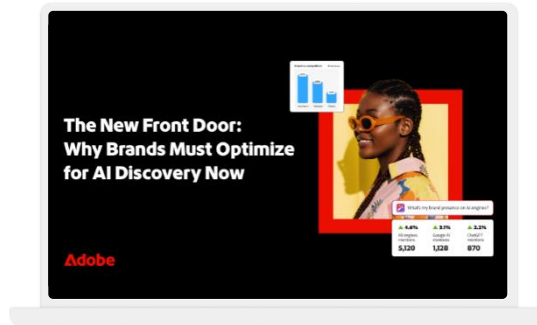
The New Front Door: Why Brands Must Optimize for AI Discovery Now

Adobe

What's my brand presence on AI engines?

| ▲ 4.6% | ▲ 3.1% | ▲ 3.2% |
|---|---|---|
| All engines mentions | Google AI mentions | ChatGPT mentions |
| 5,120 | 1,128 | 870 |